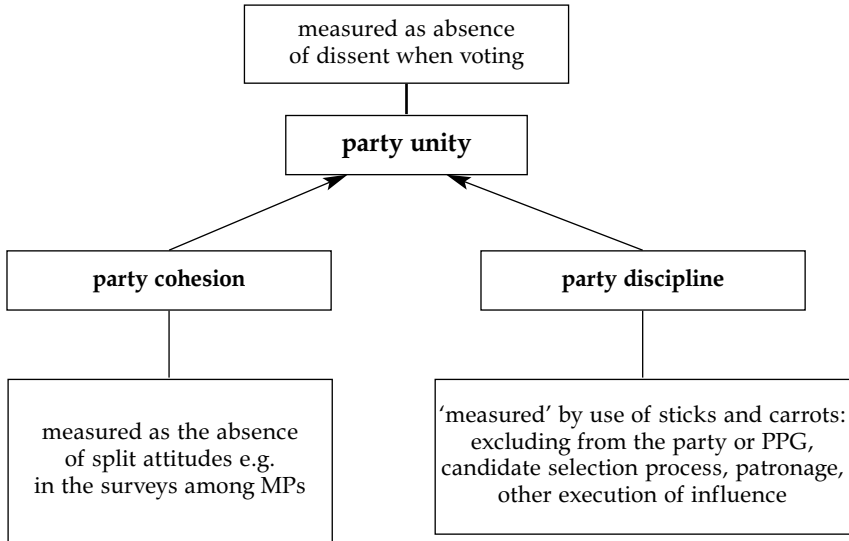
measured as absence of dissent when voting

party unity

party cohesion

party discipline

measured as the absence of split attitudes e.g. in the surveys among MPs

'measured' by use of sticks and carrots: excluding from the party or PPG, candidate selection process, patronage, other execution of influence